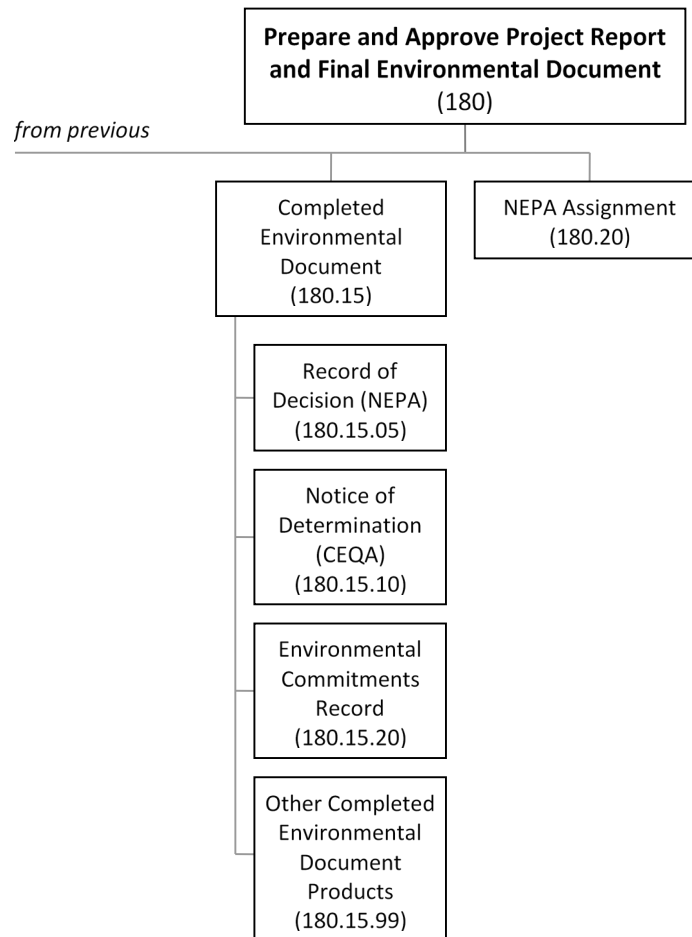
**Prepare and Approve Project Report and Final Environmental Document**
(180)

*from previous*

Completed Environmental Document
(180.15)

NEPA Assignment
(180.20)

Record of Decision (NEPA)
(180.15.05)

Notice of Determination (CEQA)
(180.15.10)

Environmental Commitments Record
(180.15.20)

Other Completed Environmental Document Products
(180.15.99)